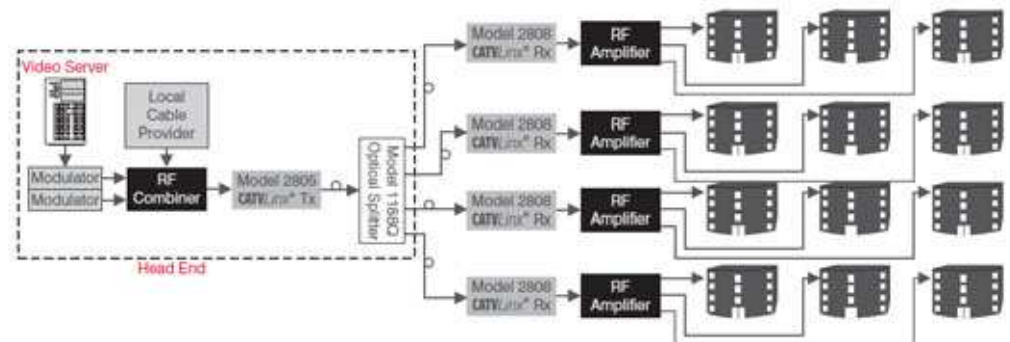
Video Server

Local Cable Provider

Modulator

Modulator

RF Combiner

Model 2805 CATVLink® Tx

Model 1168O Optical Splitter

Head End

Model 2808 CATVLink® Rx

RF Amplifier

Model 2808 CATVLink® Rx

RF Amplifier

Model 2808 CATVLink® Rx

RF Amplifier

Model 2808 CATVLink® Rx

RF Amplifier